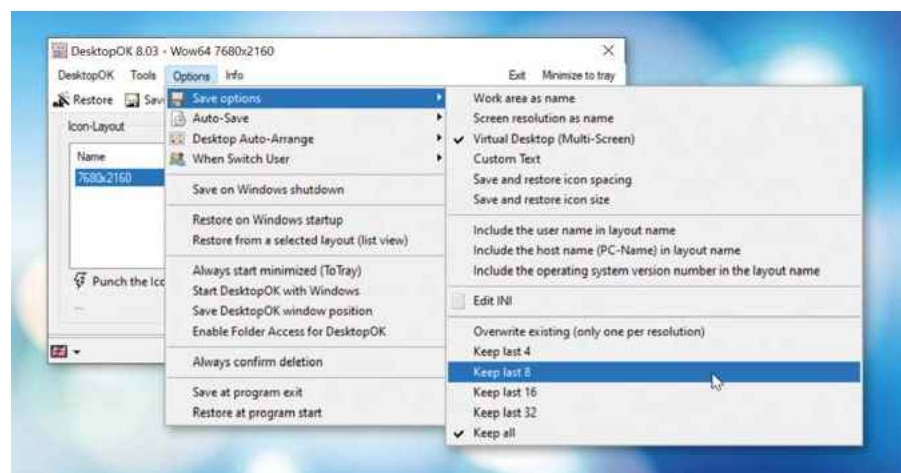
DesktopOK 8.03 - Wow64 7680x2160

DesktopOK Tools Options Info Exit Minimize to tray

Restore Sav

Icon-Layout

Name

7680x2160

Punch the Ico

...

Save options
Auto-Save
Desktop Auto-Arrange
When Switch User

Save on Windows shutdown

Restore on Windows startup
Restore from a selected layout (list view)

Always start minimized (ToTray)
Start DesktopOK with Windows
Save DesktopOK window position
Enable Folder Access for DesktopOK

Always confirm deletion

Save at program exit
Restore at program start

Work area as name
Screen resolution as name
Virtual Desktop (Multi-Screen)
Custom Text
Save and restore icon spacing
Save and restore icon size

Include the user name in layout name
Include the host name (PC-Name) in layout name
Include the operating system version number in the layout name

Edit INI

Overwrite existing (only one per resolution)
Keep last 4
Keep last 8
Keep last 16
Keep last 32
Keep all